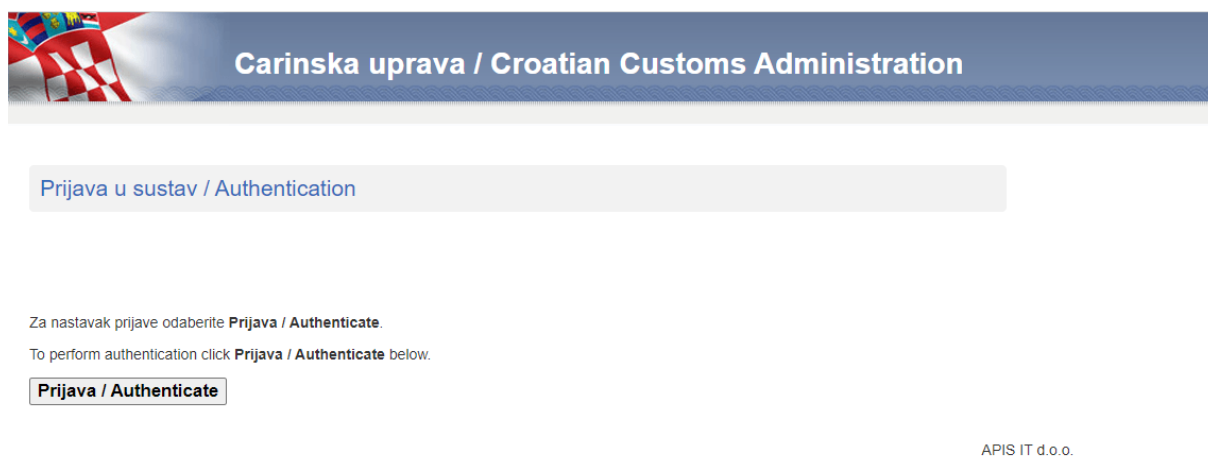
Carinska uprava / Croatian Customs Administration

Prijava u sustav / Authentication

Za nastavak prijave odaberite **Prijava / Authenticate**.

To perform authentication click **Prijava / Authenticate** below.

Prijava / Authenticate

APIS IT d.o.o.